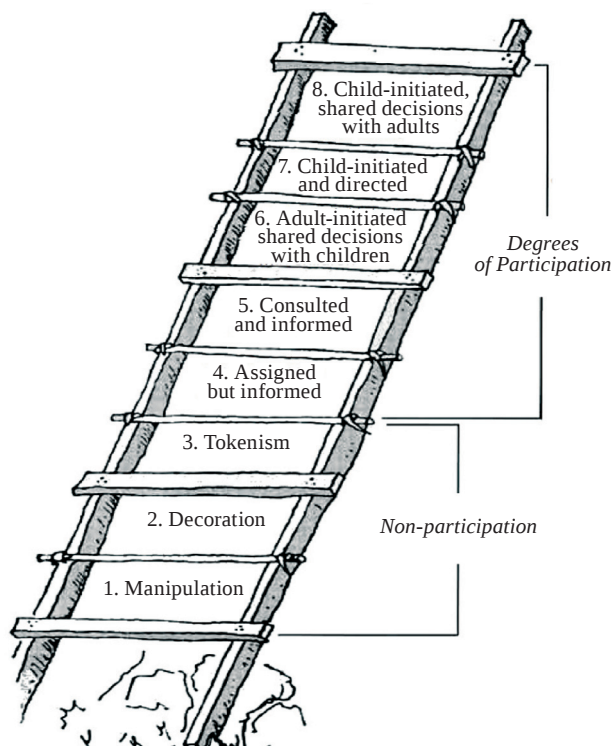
8. Child-initiated, shared decisions with adults

7. Child-initiated and directed

6. Adult-initiated shared decisions with children

5. Consulted and informed

4. Assigned but informed

3. Tokenism

2. Decoration

1. Manipulation

Degrees of Participation

Non-participation